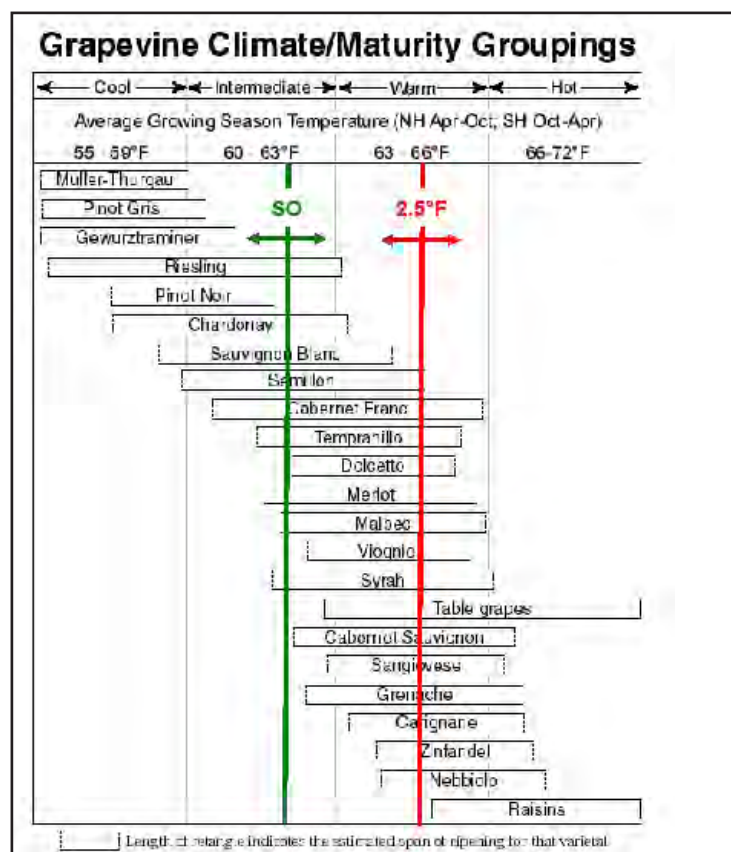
Grapevine Climate/Maturity Groupings

Cool | Intermediate | Warm | Hot

Average Growing Season Temperature (NH Apr-Oct; SH Oct-Apr)

55 - 59°F | 60 - 63°F | 63 - 66°F | 66-72°F

Muller-Thurgau
Pinot Gris
Gewurztraminer
Riesling
Pinot Noir
Chardonnay
Sauvignon Blanc
Semillon
Cabernet Franc
Tempranillo
Dolcetto
Merlot
Malbec
Viognier
Syrah
Table grapes
Cabernet Sauvignon
Sangiovese
Grenache
Carignane
Zinfandel
Nebbiolo
Raisins

SO

2.5°F

Length of retangle indicates the estimated span of ripening for that varietal